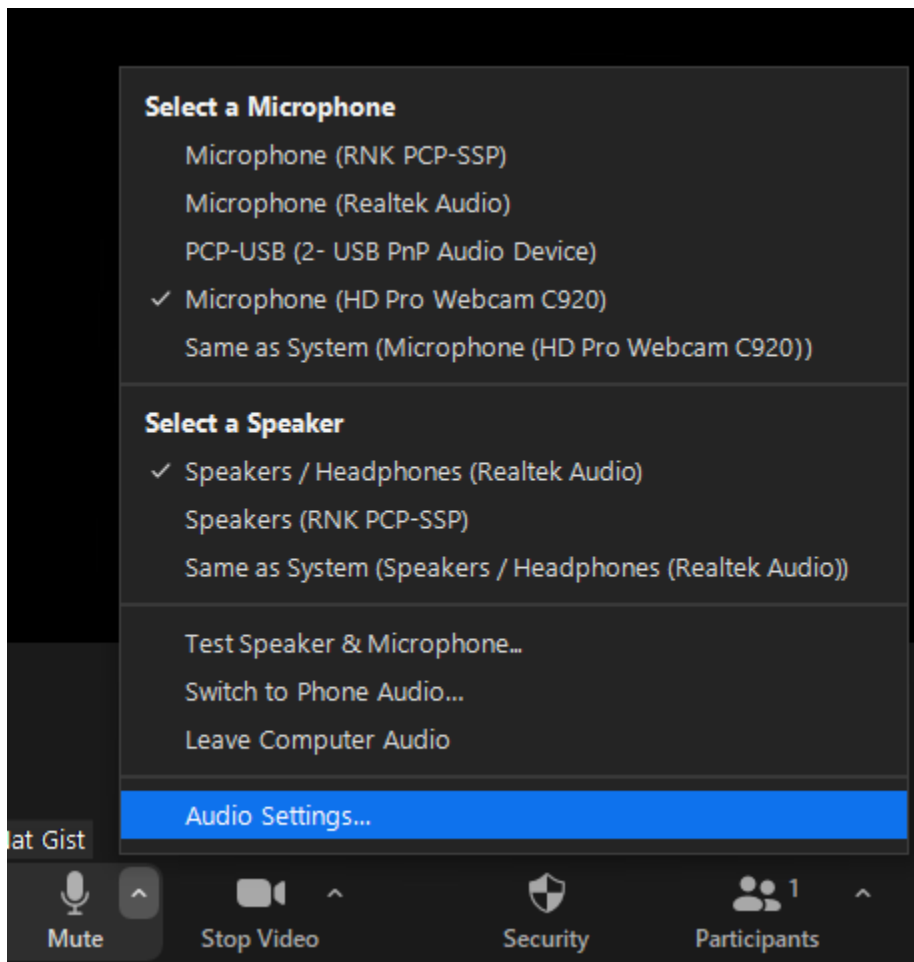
Select a Microphone
Microphone (RNK PCP-SSP)
Microphone (Realtek Audio)
PCP-USB (2- USB PnP Audio Device)
✓ Microphone (HD Pro Webcam C920)
Same as System (Microphone (HD Pro Webcam C920))

Select a Speaker
✓ Speakers / Headphones (Realtek Audio)
Speakers (RNK PCP-SSP)
Same as System (Speakers / Headphones (Realtek Audio))

Test Speaker & Microphone...
Switch to Phone Audio...
Leave Computer Audio

Audio Settings...

lat Gist

Mute
Stop Video
Security
1
Participants